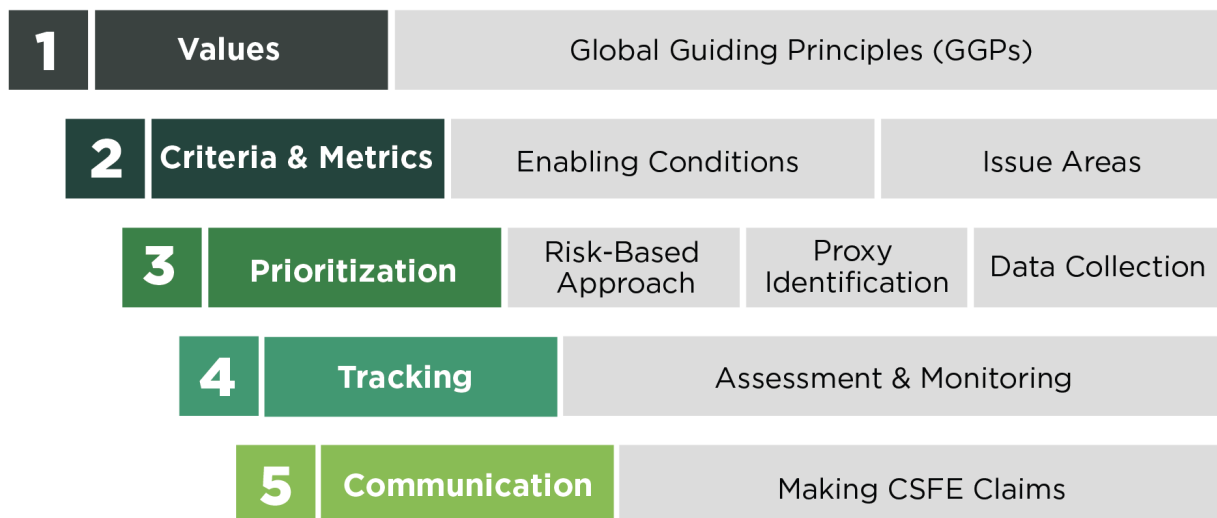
1 Values Global Guiding Principles (GGPs)

2 Criteria & Metrics Enabling Conditions Issue Areas

3 Prioritization Risk-Based Approach Proxy Identification Data Collection

4 Tracking Assessment & Monitoring

5 Communication Making CSFE Claims